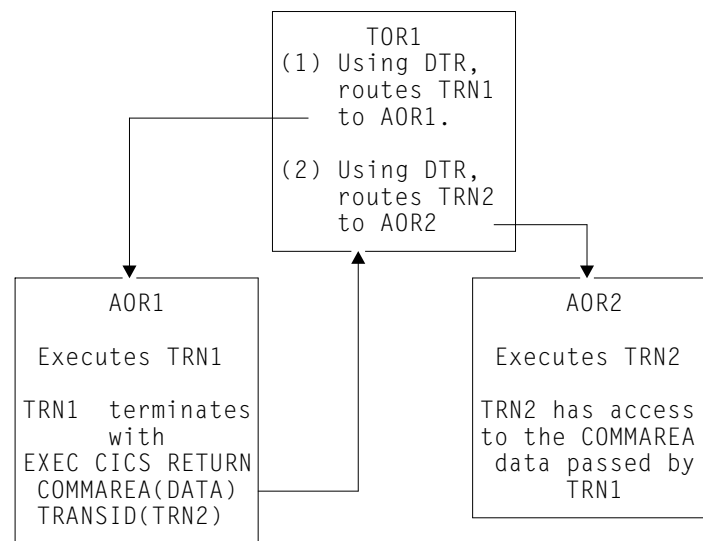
TOR1

(1) Using DTR, routes TRN1 to AOR1.

(2) Using DTR, routes TRN2 to AOR2

AOR1

Executes TRN1

TRN1 terminates with EXEC CICS RETURN COMMAREA(DATA) TRANSID(TRN2)

AOR2

Executes TRN2

TRN2 has access to the COMMAREA data passed by TRN1